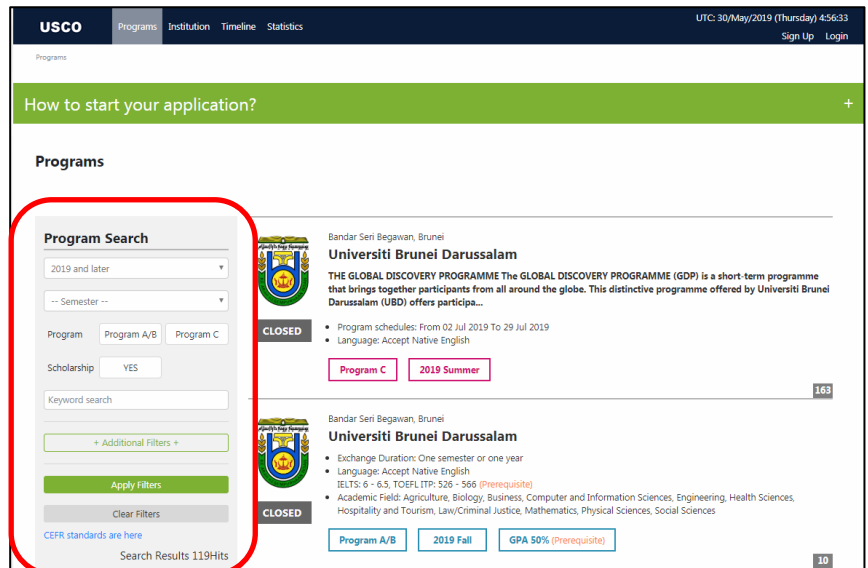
USCO Programs Institution Timeline Statistics

UTC: 30/May/2019 (Thursday) 4:56:33
Sign Up Login

Programs

How to start your application? +

Programs

Program Search

2019 and later

-- Semester --

Program Program A/B Program C

Scholarship YES

Keyword search

+ Additional Filters +

Apply Filters

Clear Filters

CEFR standards are here

Search Results 119Hits

CLOSED

Bandar Seri Begawan, Brunei

Universiti Brunei Darussalam

THE GLOBAL DISCOVERY PROGRAMME The GLOBAL DISCOVERY PROGRAMME (GDP) is a short-term programme that brings together participants from all around the globe. This distinctive programme offered by Universiti Brunei Darussalam (UBD) offers participa...

- Program schedules: From 02 Jul 2019 To 29 Jul 2019
- Language: Accept Native English

Program C 2019 Summer

163

CLOSED

Bandar Seri Begawan, Brunei

Universiti Brunei Darussalam

- Exchange Duration: One semester or one year
- Language: Accept Native English
IELTS: 6 - 6.5, TOEFL ITP: 526 - 566 (Prerequisite)
- Academic Field: Agriculture, Biology, Business, Computer and Information Sciences, Engineering, Health Sciences, Hospitality and Tourism, Law/Criminal Justice, Mathematics, Physical Sciences, Social Sciences

Program A/B 2019 Fall GPA 50% (Prerequisite)

10